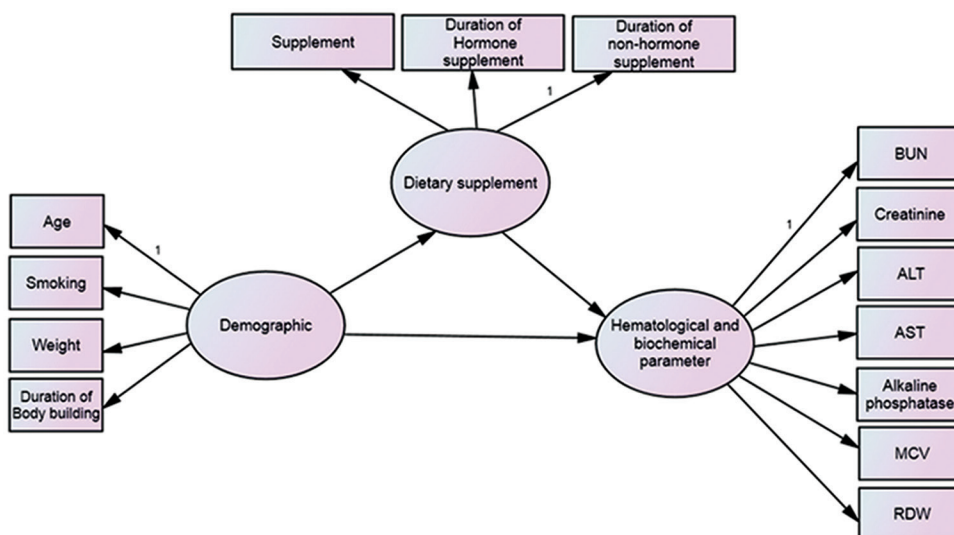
Supplement

Duration of Hormone supplement

Duration of non-hormone supplement

1

Dietary supplement

Age

1

Smoking

Weight

Duration of Body building

Demographic

BUN

1

Creatinine

ALT

AST

Alkaline phosphatase

MCV

RDW

Hematological and biochemical parameter